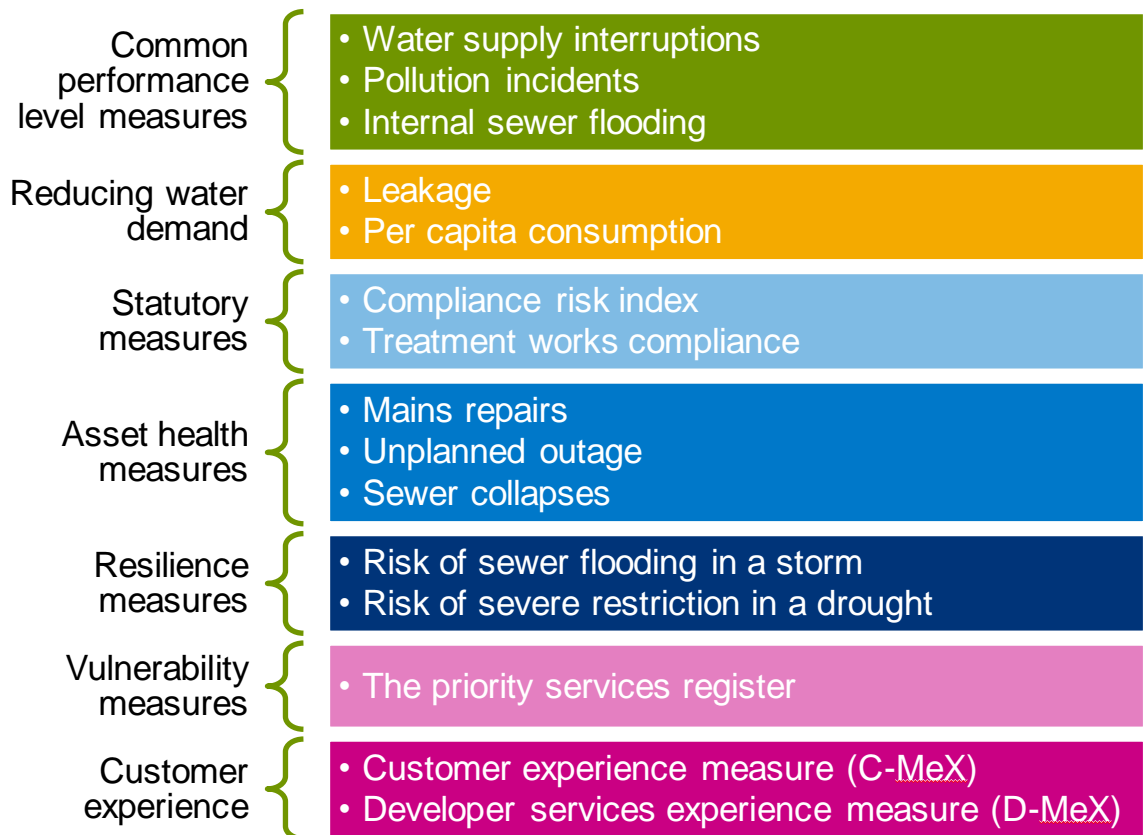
Common performance level measures
• Water supply interruptions
• Pollution incidents
• Internal sewer flooding

Reducing water demand
• Leakage
• Per capita consumption

Statutory measures
• Compliance risk index
• Treatment works compliance

Asset health measures
• Mains repairs
• Unplanned outage
• Sewer collapses

Resilience measures
• Risk of sewer flooding in a storm
• Risk of severe restriction in a drought

Vulnerability measures
• The priority services register

Customer experience
• Customer experience measure (C-MeX)
• Developer services experience measure (D-MeX)